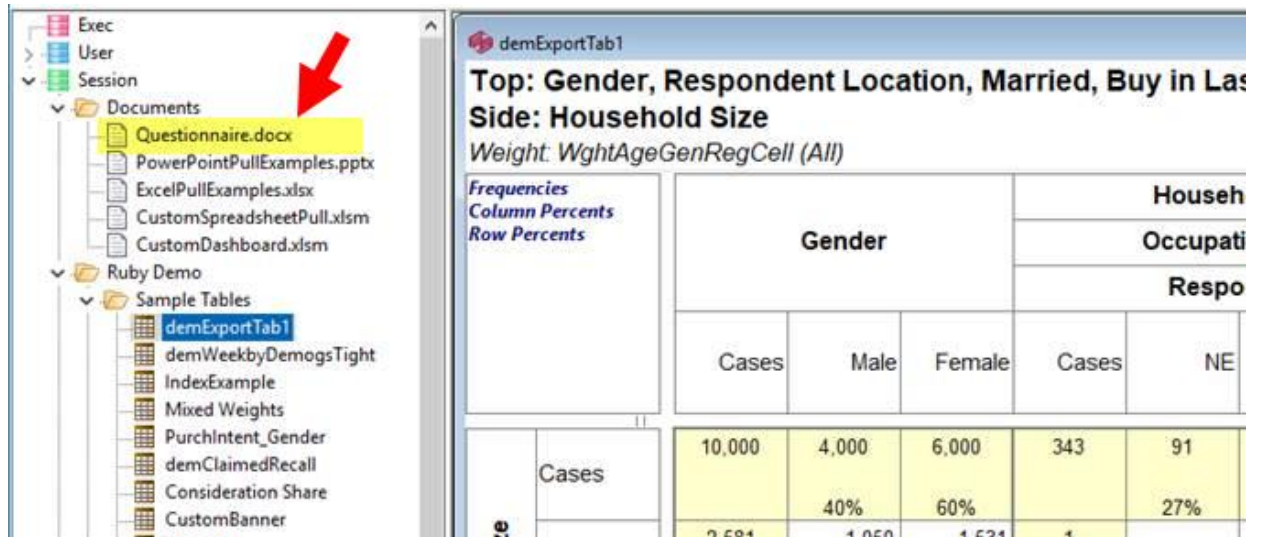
Exec
User
Session
Documents
Questionnaire.docx
PowerPointPullExamples.pptx
ExcelPullExamples.xlsx
CustomSpreadsheetPull.xlsm
CustomDashboard.xlsm
Ruby Demo
Sample Tables
demExportTab1
demWeekbyDemogsTight
IndexExample
Mixed Weights
PurchIntent_Gender
demClaimedRecall
Consideration Share
CustomBanner

demExportTab1
Top: Gender, Respondent Location, Married, Buy in Las
Side: Household Size
Weight: WghtAgeGenRegCell (All)

Frequencies
Column Percents
Row Percents

| | | Gender | | | Househ | |
|---|---|---|---|---|---|---|
| | | | | | Occupati | |
| | | | | | Respo | |
| | | Cases | Male | Female | Cases | NE |
| | Cases | 10,000 | 4,000<br>40% | 6,000<br>60% | 343 | 91<br>27% |
| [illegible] | | 2,581 | 1,050 | 1,531 | 1 | |